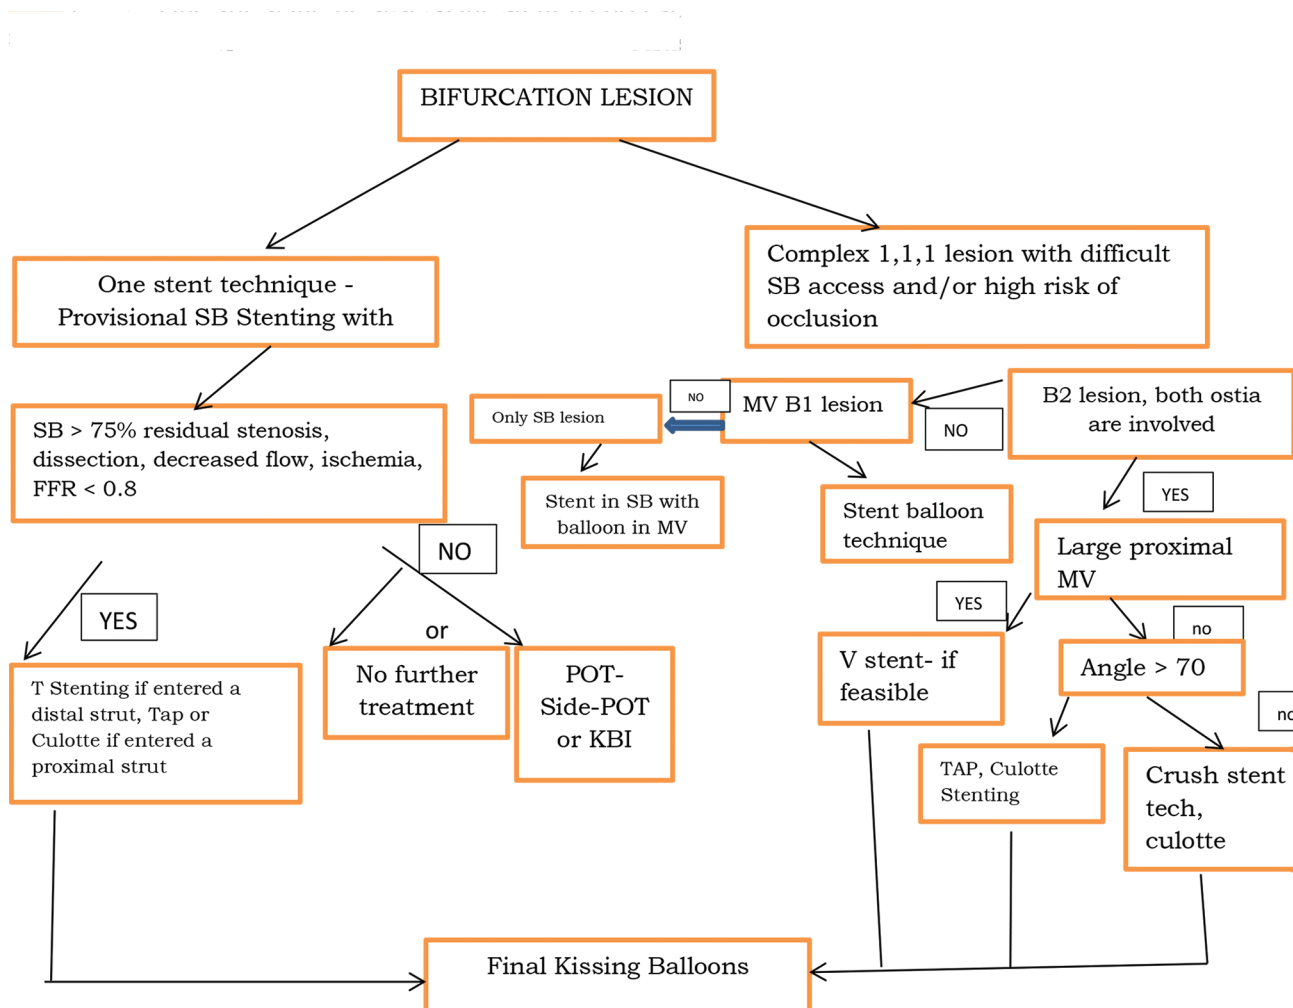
BIFURCATION LESION

One stent technique - Provisional SB Stenting with

Complex 1,1,1 lesion with difficult SB access and/or high risk of occlusion

SB > 75% residual stenosis, dissection, decreased flow, ischemia, FFR < 0.8

Only SB lesion

NO

MV B1 lesion

NO

B2 lesion, both ostia are involved

Stent in SB with balloon in MV

Stent balloon technique

YES

NO

Large proximal MV

YES

or

YES

no

T Stenting if entered a distal strut, Tap or Culotte if entered a proximal strut

No further treatment

POT-Side-POT or KBI

V stent- if feasible

Angle > 70

no

TAP, Culotte Stenting

Crush stent tech, culotte

Final Kissing Balloons